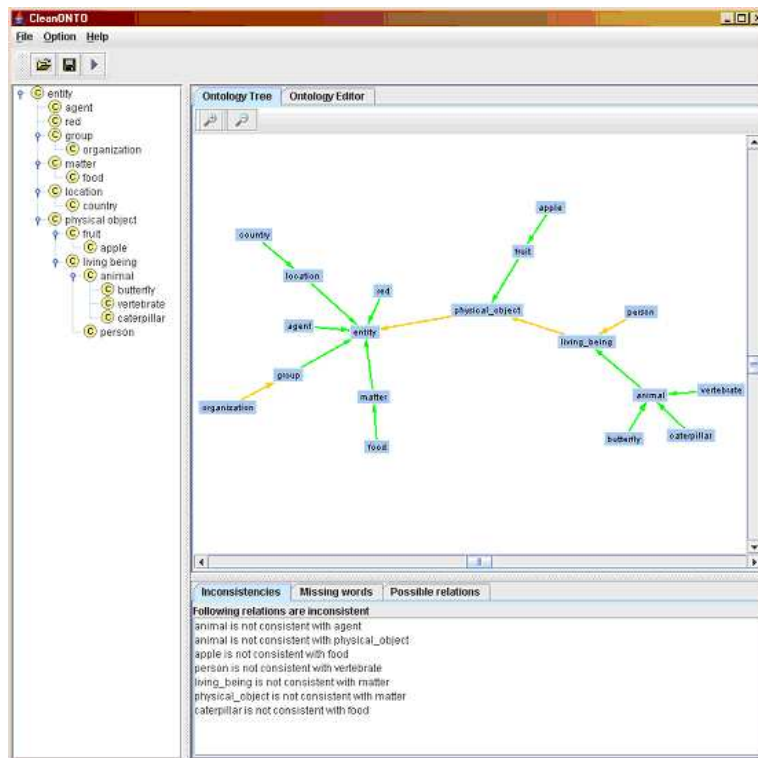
CleanONTO

File Option Help

C entity
C agent
C red
C group
C organization
C matter
C food
C location
C country
C physical object
C fruit
C apple
C living being
C animal
C butterfly
C vertebrate
C caterpillar
C person

Ontology Tree | Ontology Editor

apple
country
fruit
location
red
physical_object
person
agent
entity
living_being
group
organization
matter
animal
vertebrate
food
butterfly
caterpillar

Inconsistencies | Missing words | Possible relations

Following relations are inconsistent
animal is not consistent with agent
animal is not consistent with physical_object
apple is not consistent with food
person is not consistent with vertebrate
living_being is not consistent with matter
physical_object is not consistent with matter
caterpillar is not consistent with food